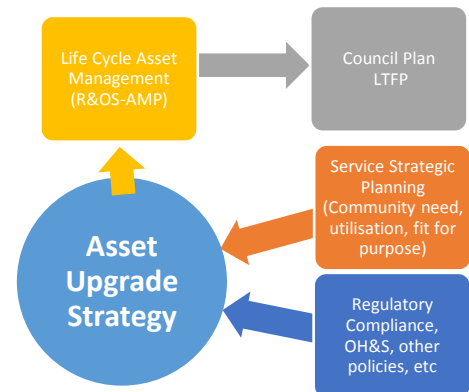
Life Cycle Asset Management (R&OS-AMP)

Council Plan LTFP

Service Strategic Planning (Community need, utilisation, fit for purpose)

Asset Upgrade Strategy

Regulatory Compliance, OH&S, other policies, etc